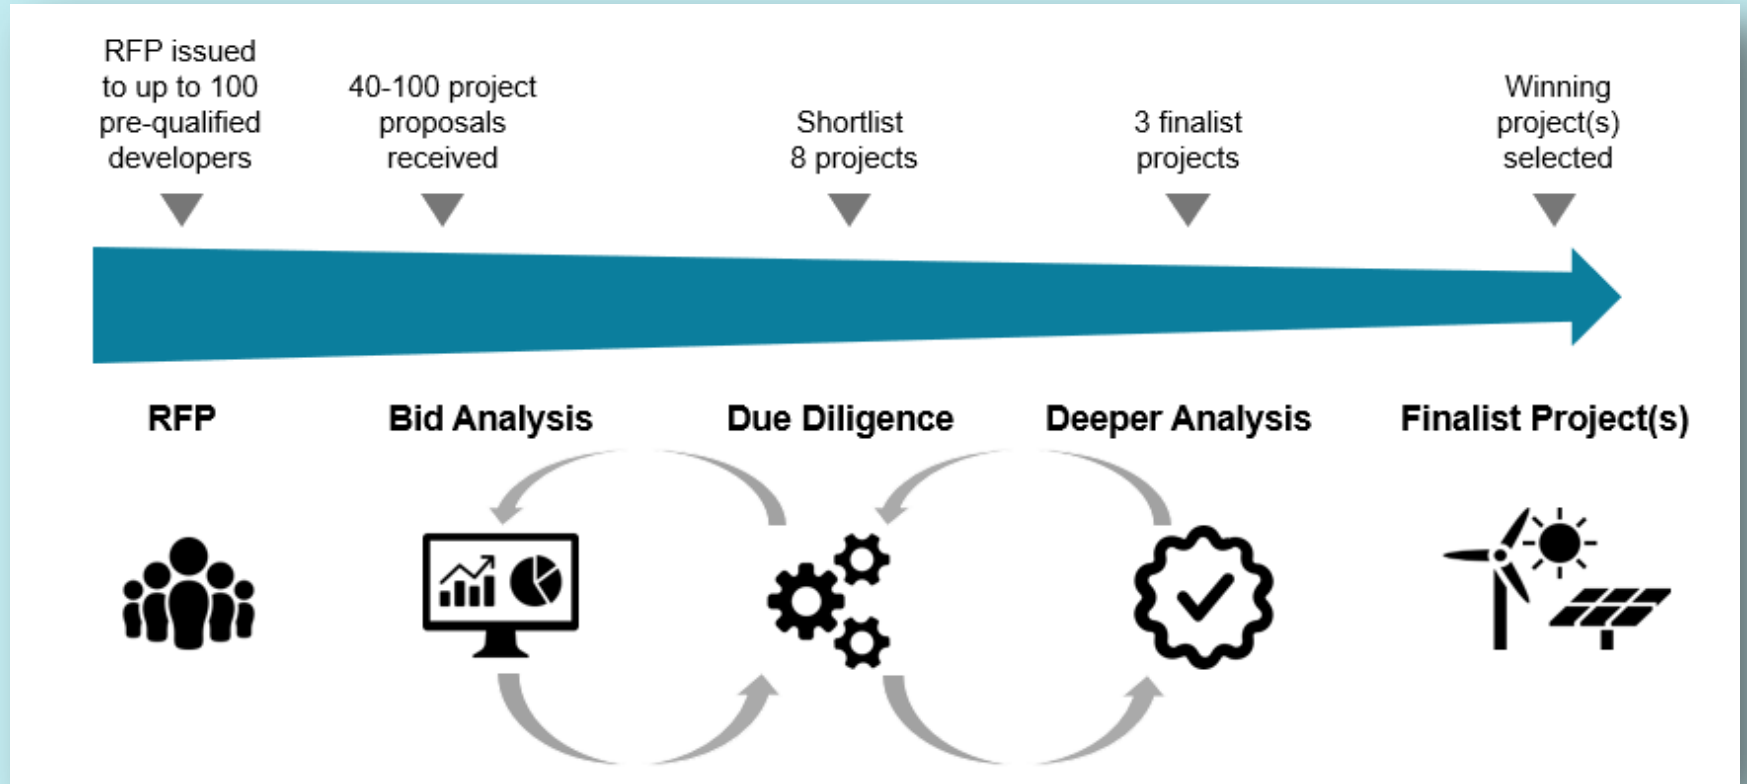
RFP issued to up to 100 pre-qualified developers

40-100 project proposals received

Shortlist 8 projects

3 finalist projects

Winning project(s) selected

RFP

Bid Analysis

Due Diligence

Deeper Analysis

Finalist Project(s)